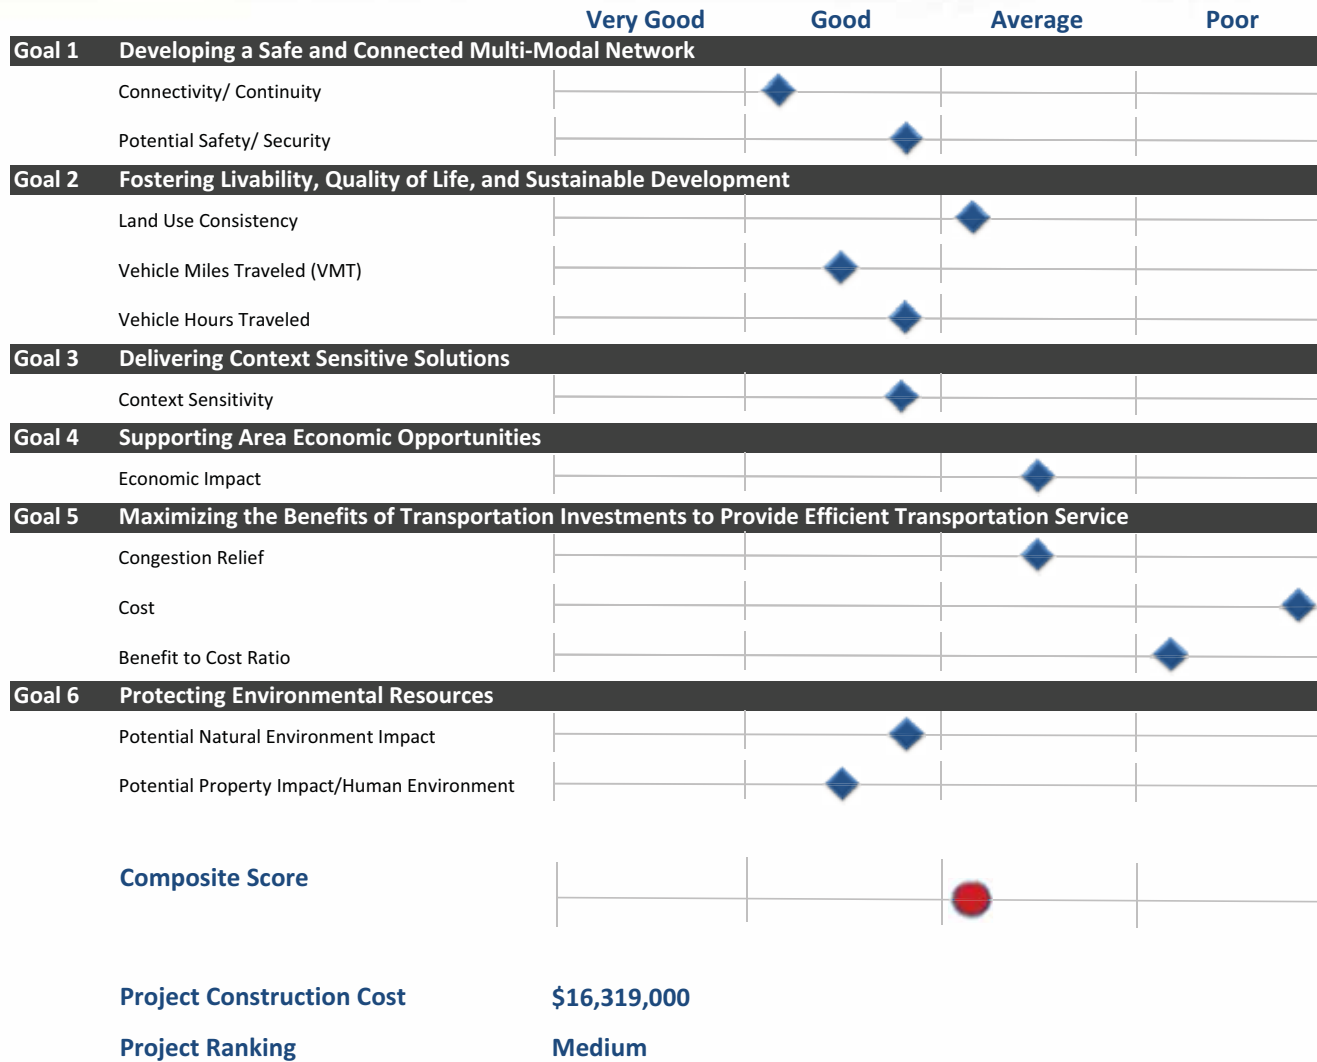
Very Good Good Average Poor

Goal 1 Developing a Safe and Connected Multi-Modal Network

Connectivity/ Continuity

Potential Safety/ Security

Goal 2 Fostering Livability, Quality of Life, and Sustainable Development

Land Use Consistency

Vehicle Miles Traveled (VMT)

Vehicle Hours Traveled

Goal 3 Delivering Context Sensitive Solutions

Context Sensitivity

Goal 4 Supporting Area Economic Opportunities

Economic Impact

Goal 5 Maximizing the Benefits of Transportation Investments to Provide Efficient Transportation Service

Congestion Relief

Cost

Benefit to Cost Ratio

Goal 6 Protecting Environmental Resources

Potential Natural Environment Impact

Potential Property Impact/Human Environment

Composite Score

Project Construction Cost $16,319,000

Project Ranking Medium